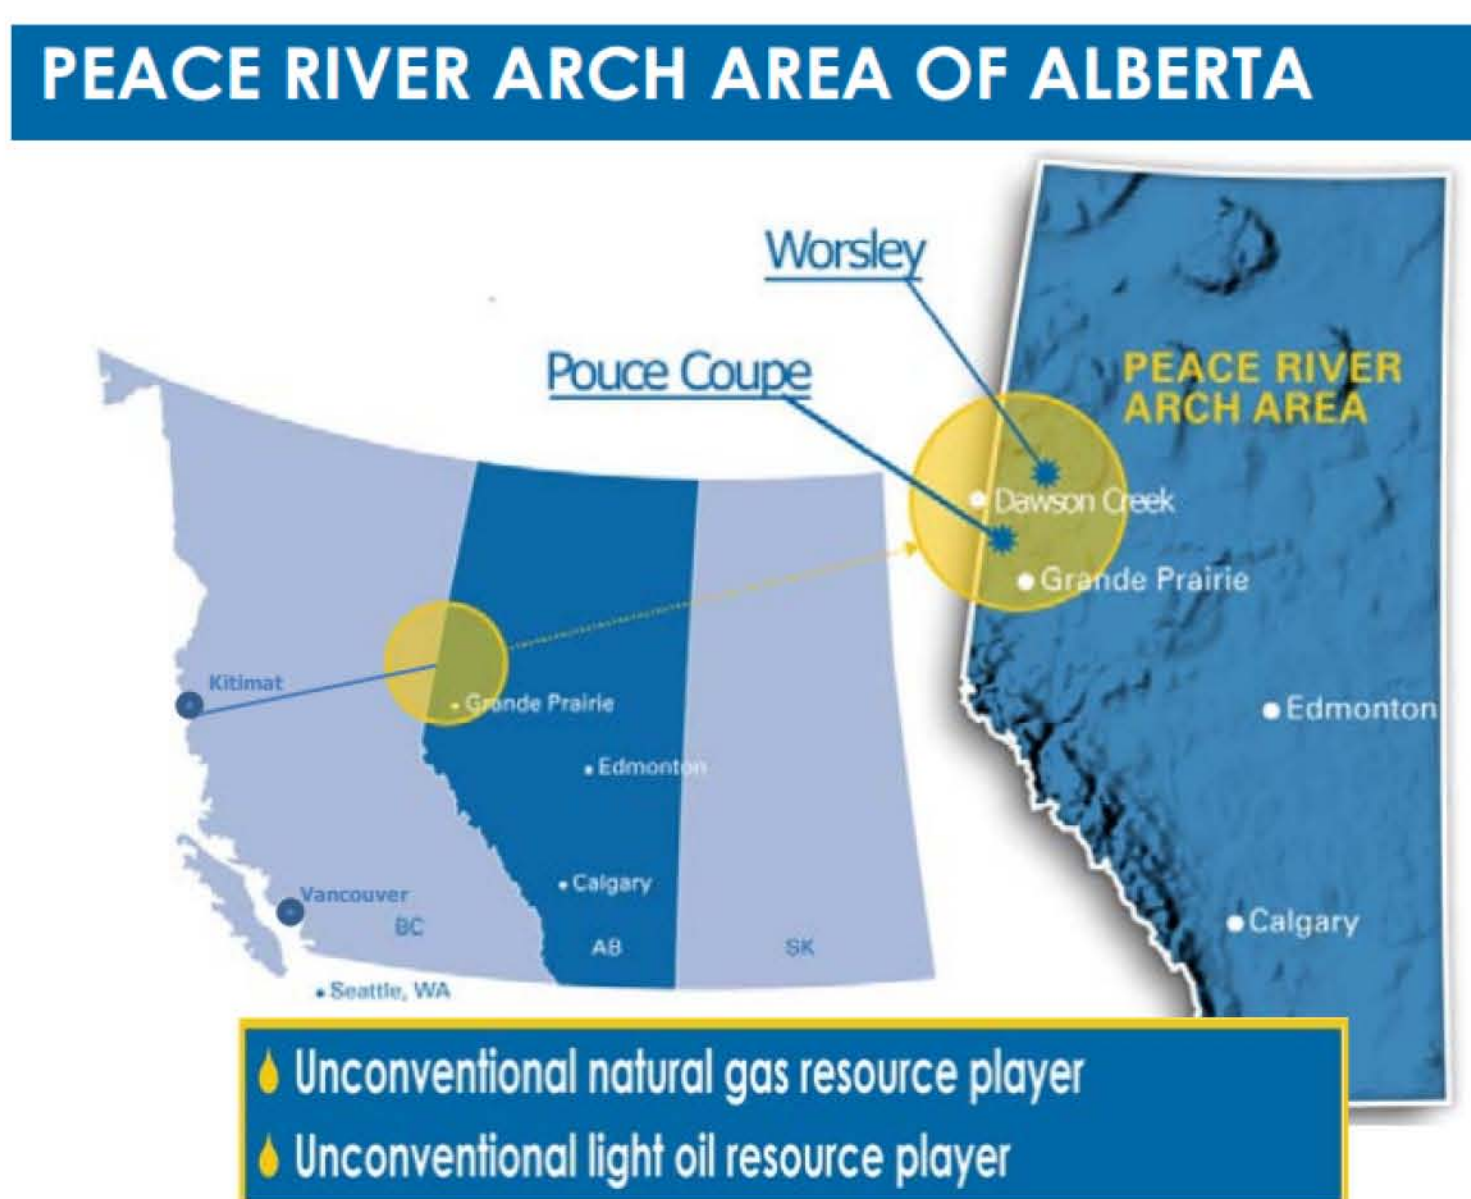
PEACE RIVER ARCH AREA OF ALBERTA

Worsley

Pouce Coupe

PEACE RIVER ARCH AREA

Dawson Creek

Grande Prairie

Edmonton

Calgary

Kitimat

Grande Prairie

Edmonton

Calgary

Vancouver

BC

AB

SK

Seattle, WA

Unconventional natural gas resource player

Unconventional light oil resource player